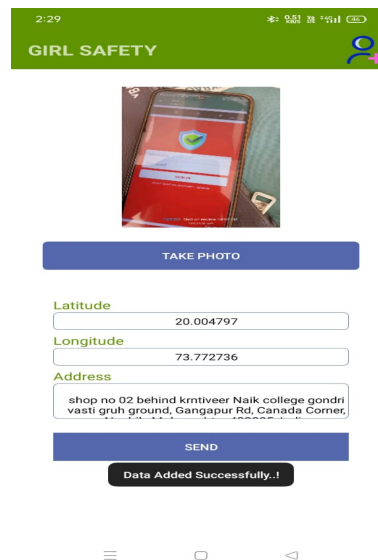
2:29

GIRL SAFETY

TAKE PHOTO

Latitude

20.004797

Longitude

73.772736

Address

shop no 02 behind krntiveer Naik college gondri vasti gruh ground, Gangapur Rd, Canada Corner, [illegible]

SEND

Data Added Successfully..!